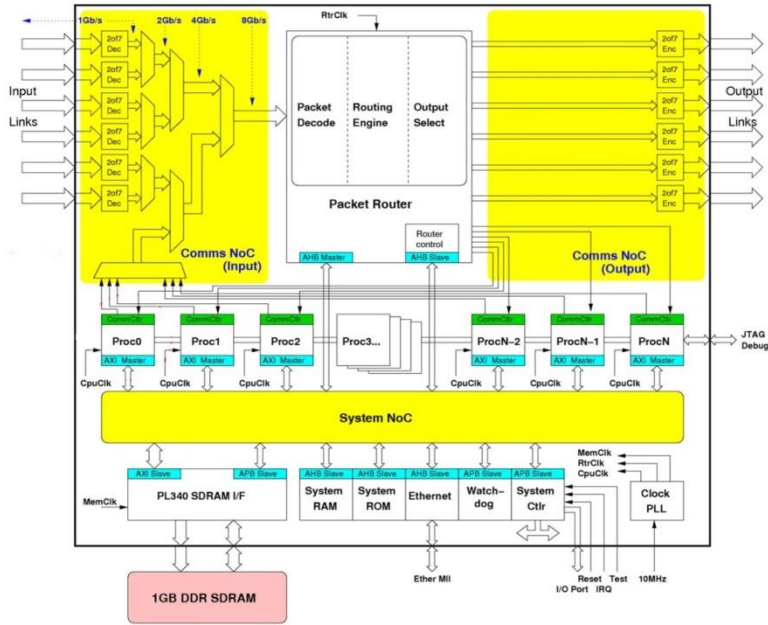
1Gb/s
2Gb/s
4Gb/s
8Gb/s
RtrClk

2of7 Dec
2of7 Dec
2of7 Dec
2of7 Dec
2of7 Dec
2of7 Dec

Input
Links

Packet Decode
Routing Engine
Output Select

Packet Router

Router control
AHB Master
AHB Slave

Comms NoC (Input)

2of7 Enc
2of7 Enc
2of7 Enc
2of7 Enc
2of7 Enc
2of7 Enc

Output
Links

Comms NoC (Output)

CommCtlr
Proc0
AXI Master
CommCtlr
Proc1
AXI Master
CommCtlr
Proc2
AXI Master
Proc3...
CommCtlr
ProcN−2
AXI Master
CommCtlr
ProcN−1
AXI Master
CommCtlr
ProcN
AXI Master

JTAG
Debug

CpuClk
CpuClk
CpuClk
CpuClk
CpuClk
CpuClk

System NoC

AXI Slave
APB Slave
PL340 SDRAM I/F
MemClk

AHB Slave
System RAM
AHB Slave
System ROM
AHB Slave
Ethernet
APB Slave
Watch-dog
APB Slave
System Ctlr

MemClk
RtrClk
CpuClk
Clock PLL

1GB DDR SDRAM

Ether MII
I/O Port
Reset
IRQ
Test
10MHz